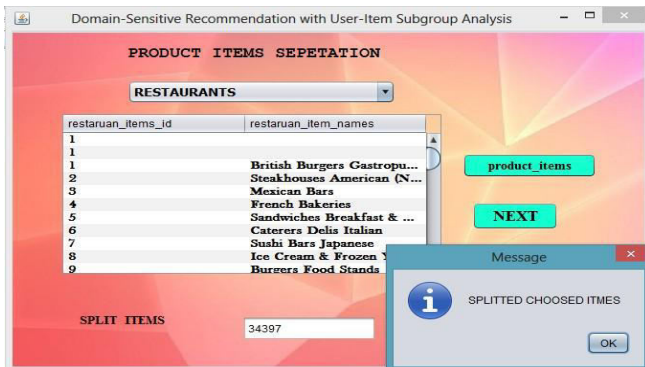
Domain-Sensitive Recommendation with User-Item Subgroup Analysis

PRODUCT ITEMS SEPETATION

RESTAURANTS

| restaruan_items_id | restaruan_item_names |
|---|---|
| 1 | |
| 1 | |
| 1 | British Burgers Gastropu... |
| 2 | Steakhouses American (N... |
| 3 | Mexican Bars |
| 4 | French Bakeries |
| 5 | Sandwiches Breakfast & ... |
| 6 | Caterers Delis Italian |
| 7 | Sushi Bars Japanese |
| 8 | Ice Cream & Frozen Y... |
| 9 | Burgers Food Stands |

product_items

NEXT

SPLIT ITEMS

34397

Message

SPLITTED CHOOSED ITMES

OK